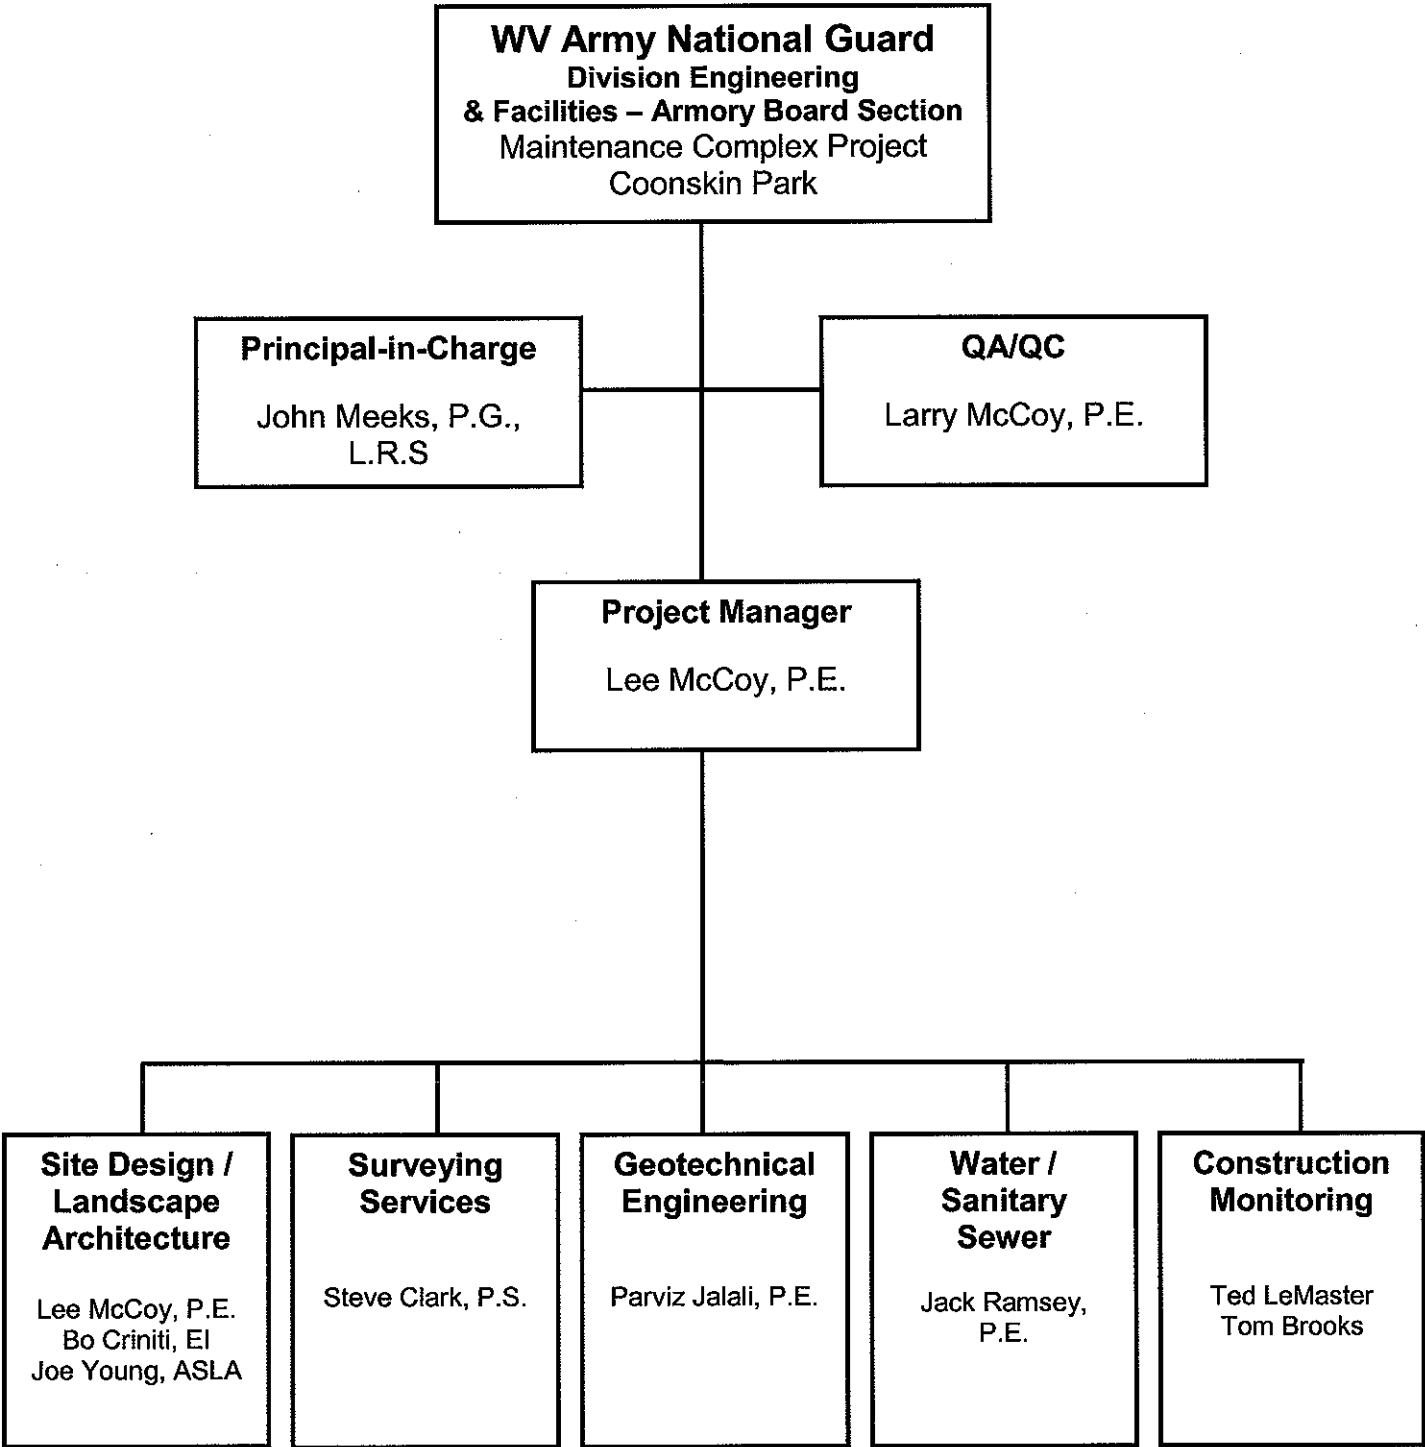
WV Army National Guard
Division Engineering
& Facilities – Armory Board Section
Maintenance Complex Project
Coonskin Park

Principal-in-Charge

John Meeks, P.G., L.R.S

QA/QC

Larry McCoy, P.E.

Project Manager

Lee McCoy, P.E.

Site Design / Landscape Architecture

Lee McCoy, P.E.
Bo Criniti, EI
Joe Young, ASLA

Surveying Services

Steve Clark, P.S.

Geotechnical Engineering

Parviz Jalali, P.E.

Water / Sanitary Sewer

Jack Ramsey, P.E.

Construction Monitoring

Ted LeMaster
Tom Brooks